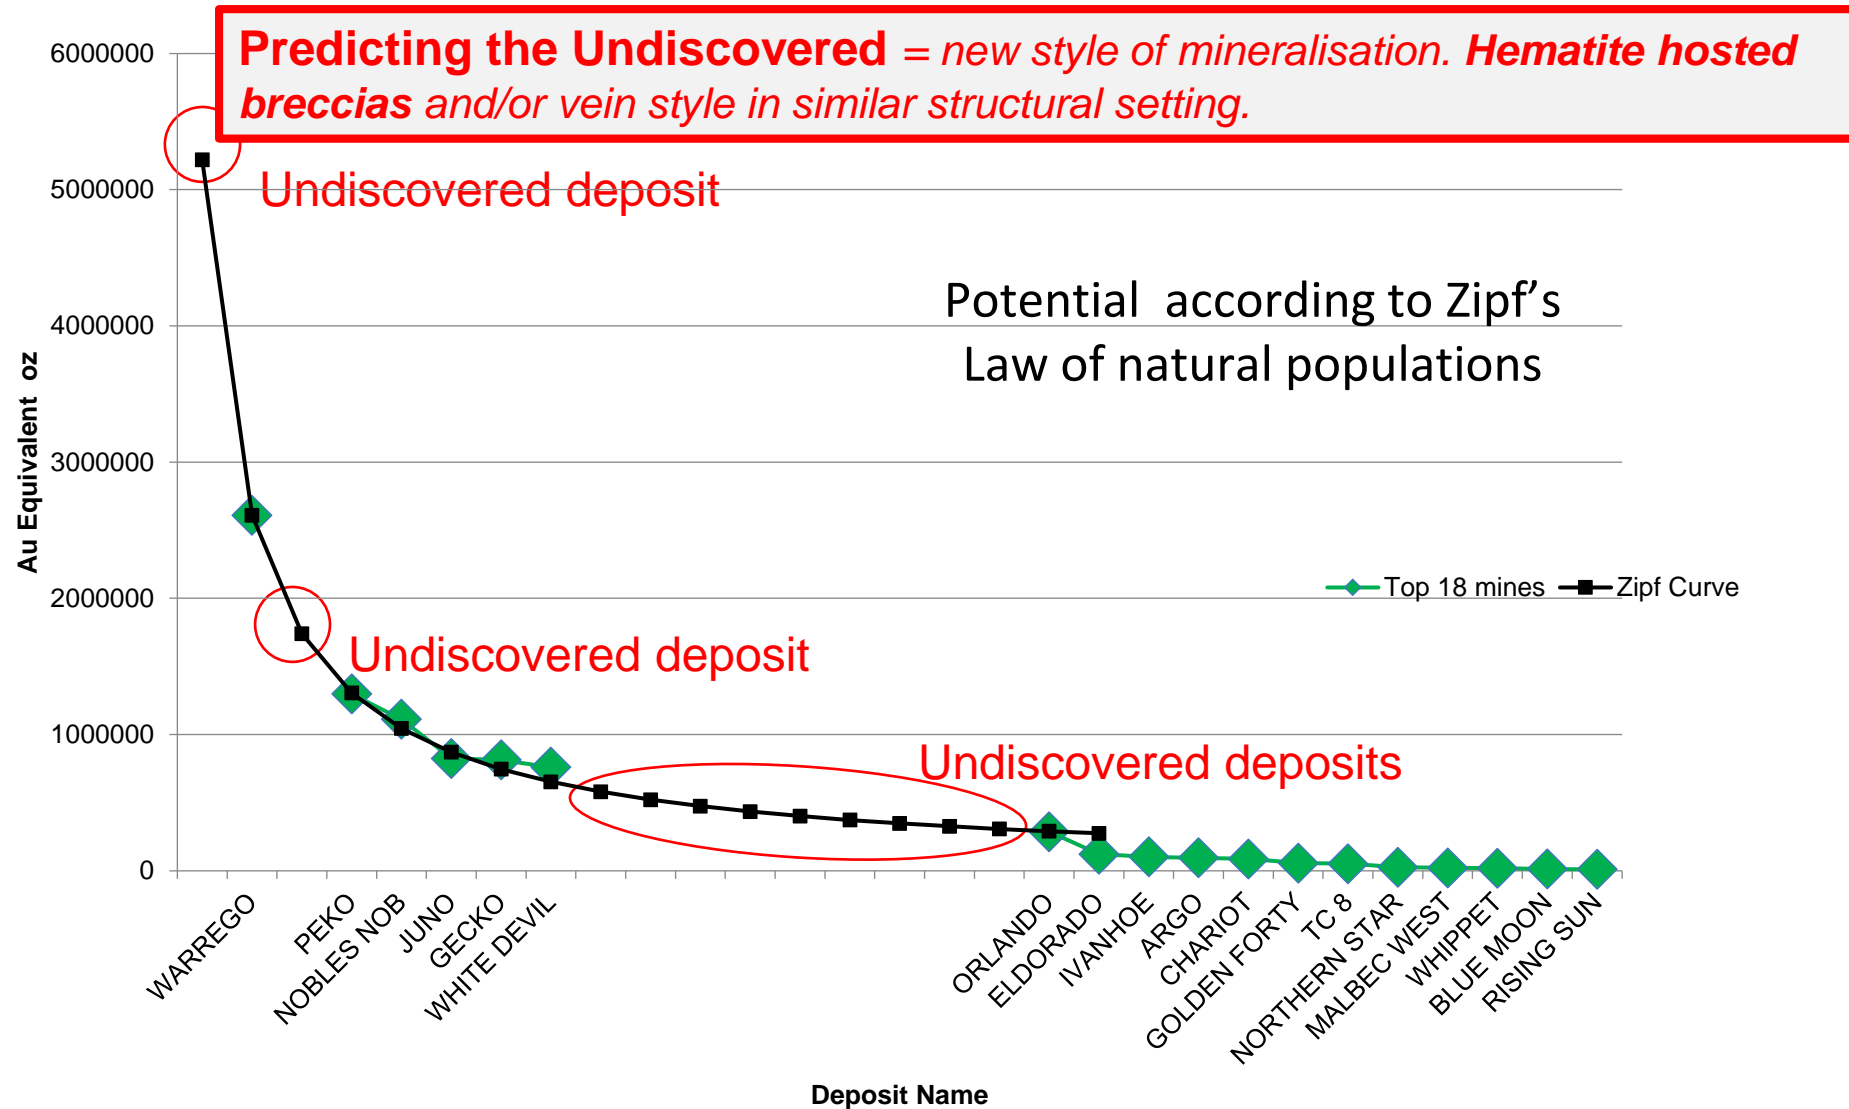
**Predicting the Undiscovered** = *new style of mineralisation.* ***Hematite hosted breccias*** *and/or vein style in similar structural setting.*

6000000
5000000
4000000
3000000
2000000
1000000
0

Au Equivalent oz

Undiscovered deposit

Potential according to Zipf's Law of natural populations

Top 18 mines
Zipf Curve

Undiscovered deposit

Undiscovered deposits

WARREGO
PEKO
NOBLES NOB
JUNO
GECKO
WHITE DEVIL
ORLANDO
ELDORADO
IVANHOE
ARGO
CHARIOT
GOLDEN FORTY
TC 8
NORTHERN STAR
MALBEC WEST
WHIPPET
BLUE MOON
RISING SUN

Deposit Name